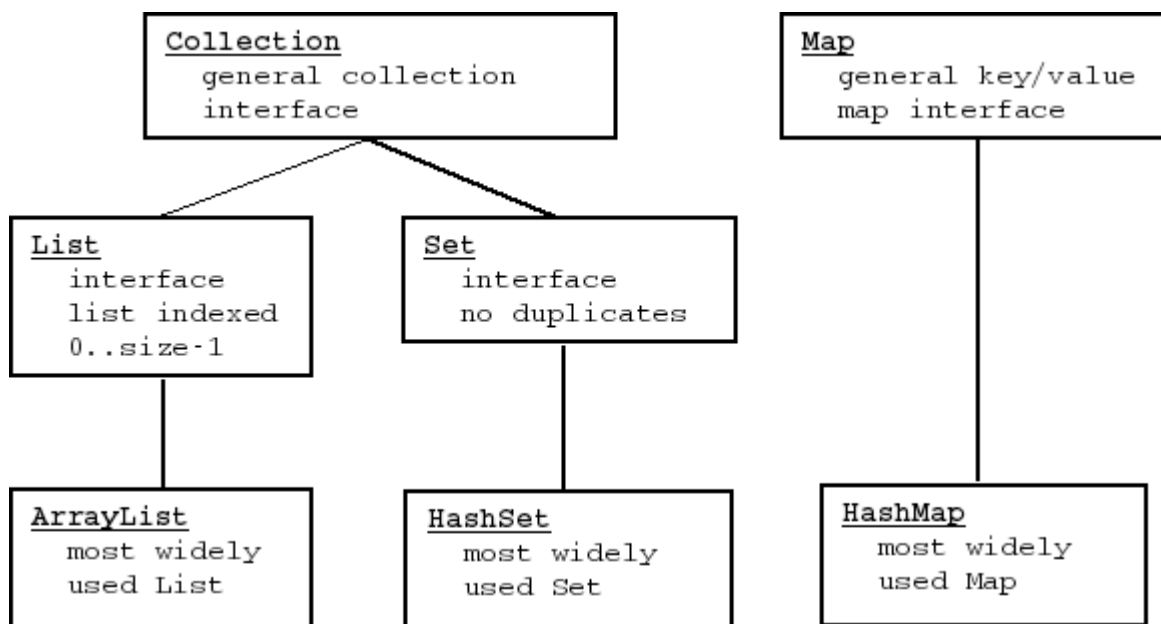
Collection
general collection
interface

Map
general key/value
map interface

List
interface
list indexed
0..size-1

Set
interface
no duplicates

ArrayList
most widely
used List

HashSet
most widely
used Set

HashMap
most widely
used Map